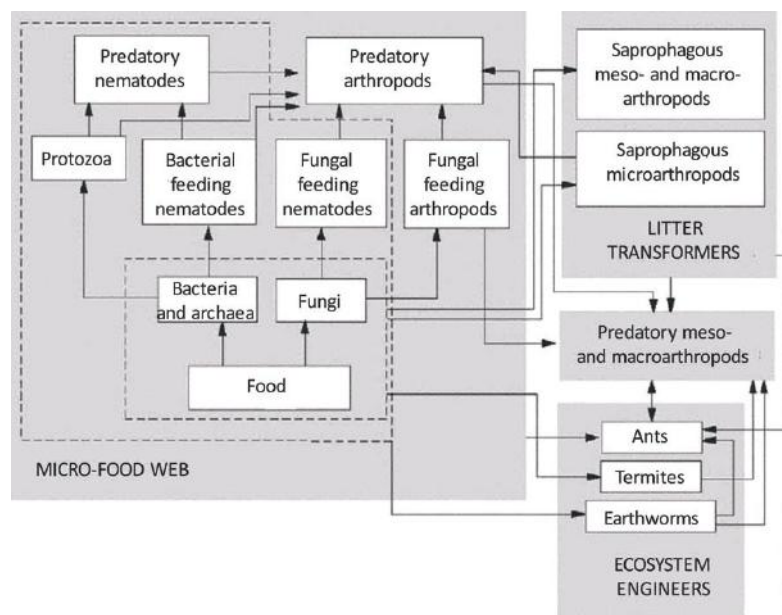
Predatory nematodes

Predatory arthropods

Saprophagous meso- and macro-arthropods

Saprophagous microarthropods

LITTER TRANSFORMERS

Protozoa

Bacterial feeding nematodes

Fungal feeding nematodes

Fungal feeding arthropods

Bacteria and archaea

Fungi

Food

Predatory meso- and macroarthropods

Ants

Termites

Earthworms

MICRO-FOOD WEB

ECOSYSTEM ENGINEERS